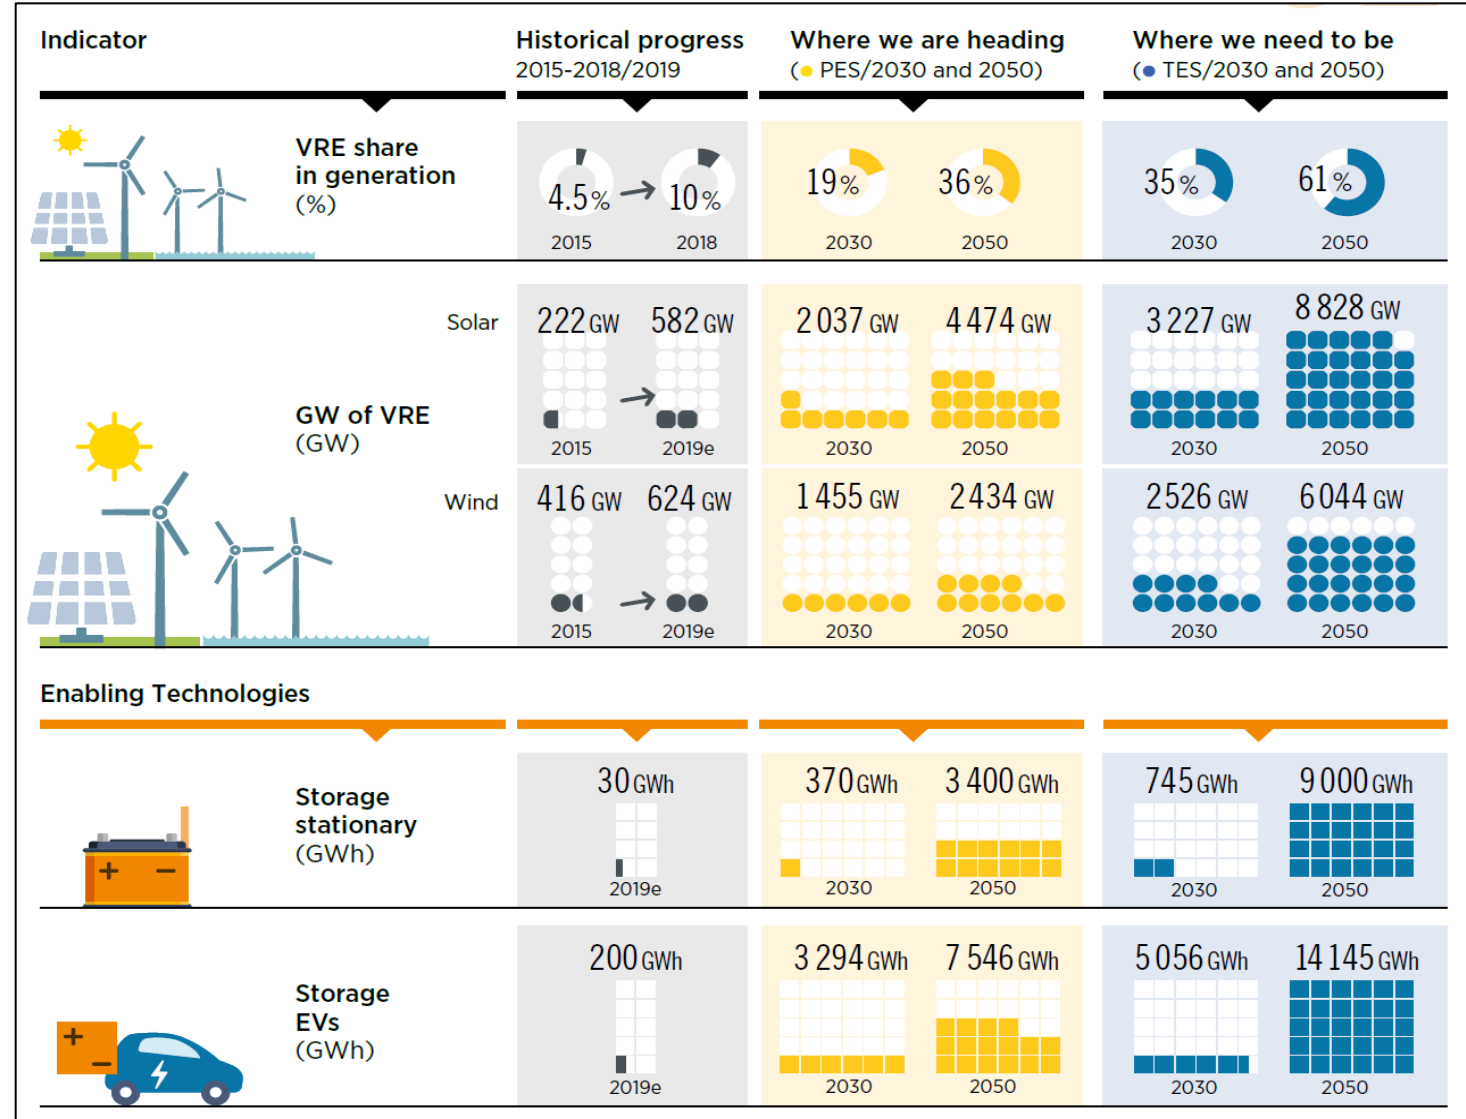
| Indicator | Historical progress 2015-2018/2019 | Where we are heading (● PES/2030 and 2050) | Where we need to be (● TES/2030 and 2050) |
|---|---|---|---|
| VRE share in generation (%) | 4.5 % → 10 % (2015, 2018) | 19 % (2030), 36 % (2050) | 35 % (2030), 61 % (2050) |
| GW of VRE (GW) — Solar | 222 GW → 582 GW (2015, 2019e) | 2 037 GW (2030), 4 474 GW (2050) | 3 227 GW (2030), 8 828 GW (2050) |
| GW of VRE (GW) — Wind | 416 GW → 624 GW (2015, 2019e) | 1 455 GW (2030), 2 434 GW (2050) | 2 526 GW (2030), 6 044 GW (2050) |

Enabling Technologies

| | | | |
|---|---|---|---|
| Storage stationary (GWh) | 30 GWh (2019e) | 370 GWh (2030), 3 400 GWh (2050) | 745 GWh (2030), 9 000 GWh (2050) |
| Storage EVs (GWh) | 200 GWh (2019e) | 3 294 GWh (2030), 7 546 GWh (2050) | 5 056 GWh (2030), 14 145 GWh (2050) |